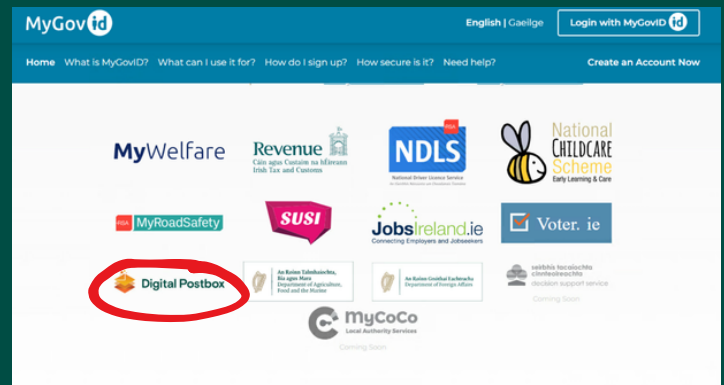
MyGovid

English | Gaeilge

Login with MyGovID id

Home What is MyGovID? What can I use it for? How do I sign up? How secure is it? Need help?

Create an Account Now

MyWelfare

Revenue
Cáin agus Custaim na hÉireann
Irish Tax and Customs

RSA
NDLS
National Driver Licence Service

National
CHILDCARE
Scheme
Early Learning & Care

RSA MyRoadSafety

SUSI

JobsIreland.ie
Connecting Employers and Jobseekers

Voter. ie

Digital Postbox

An Roinn Talmhaíochta, Bia agus Mara
Department of Agriculture, Food and the Marine

An Roinn Gnóthaí Eachtracha
Department of Foreign Affairs

seirbhís tacaíochta cinnteoireachta
decision support service
Coming Soon

MyCoCo
Local Authority Services
Coming Soon